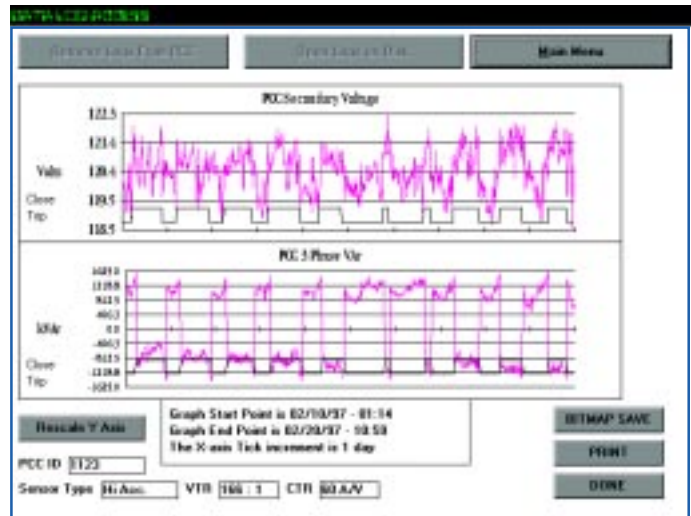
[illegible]

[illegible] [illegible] Main Menu

PCC Secondary Voltage

122.5
121.6
Volts 120.4
Close 119.5
Trip
118.5

PCC 3 Phase Var

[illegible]
kVar 0.0
Close
Trip

Rescale Y Axis

Graph Start Point is 02/10/97 - 01:14
Graph End Point is 02/20/97 - 10:59
The X-axis Tick increment is 1 day

BITMAP SAVE
PRINT
DONE

PCC ID 1123

Sensor Type Hi Acc. VTR 166 : 1 CTR 60 A/V